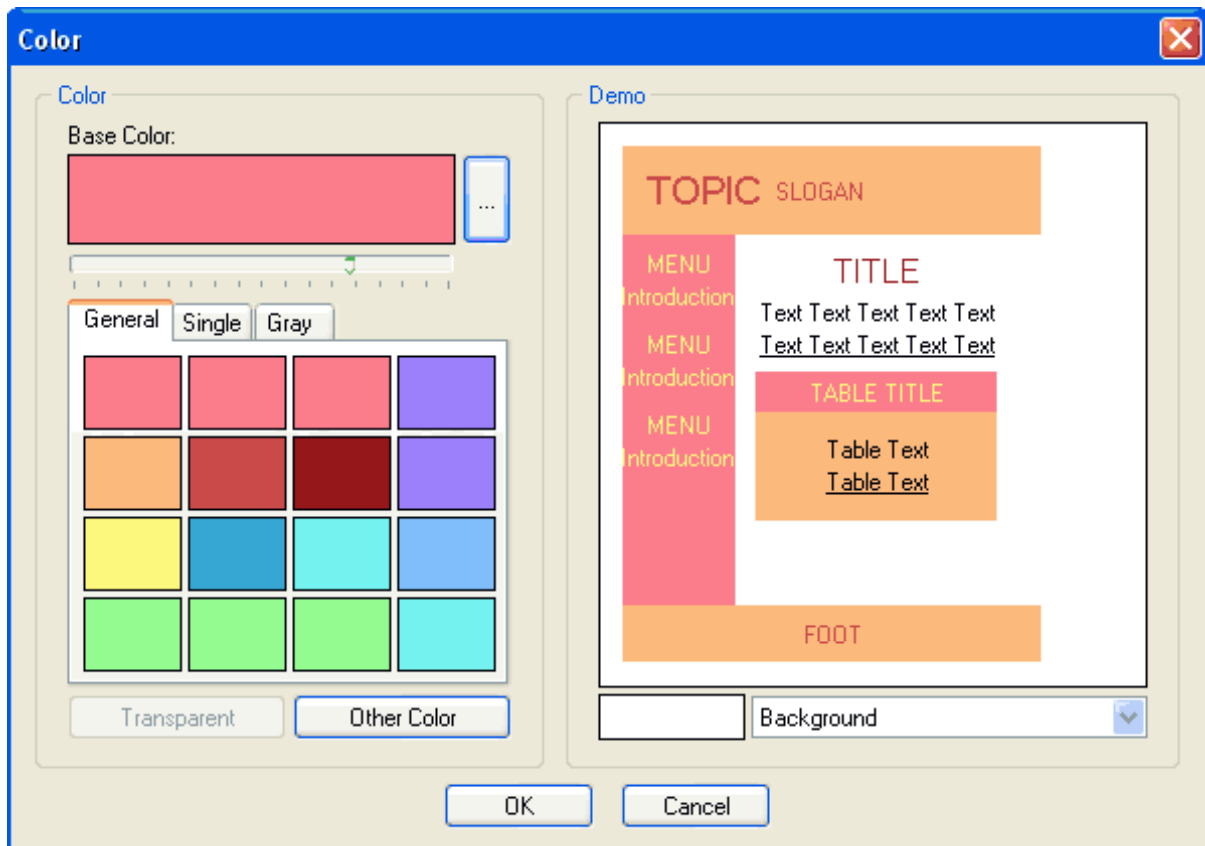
Color

Color

Base Color:

...

General Single Gray

Transparent Other Color

Demo

TOPIC SLOGAN

MENU
Introduction
MENU
Introduction
MENU
Introduction

TITLE

Text Text Text Text Text
Text Text Text Text Text

TABLE TITLE

Table Text
Table Text

FOOT

Background

OK Cancel